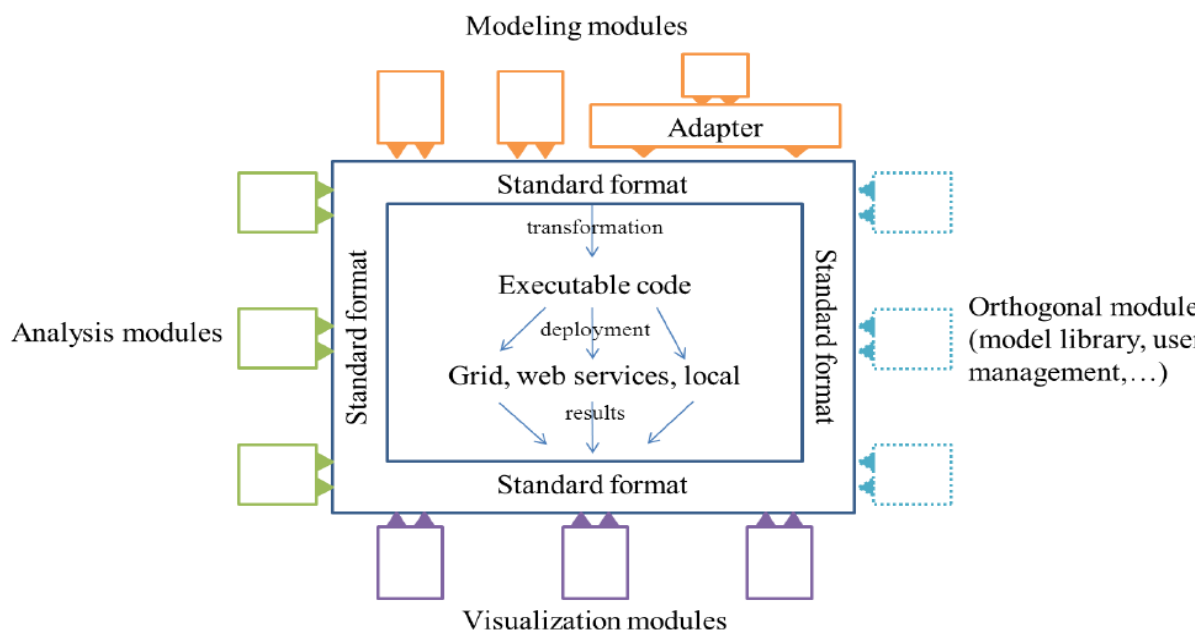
Modeling modules

Adapter

Standard format

transformation

Executable code

deployment

Grid, web services, local

results

Standard format

Standard format

Standard format

Analysis modules

Orthogonal module
(model library, use
management,…)

Visualization modules